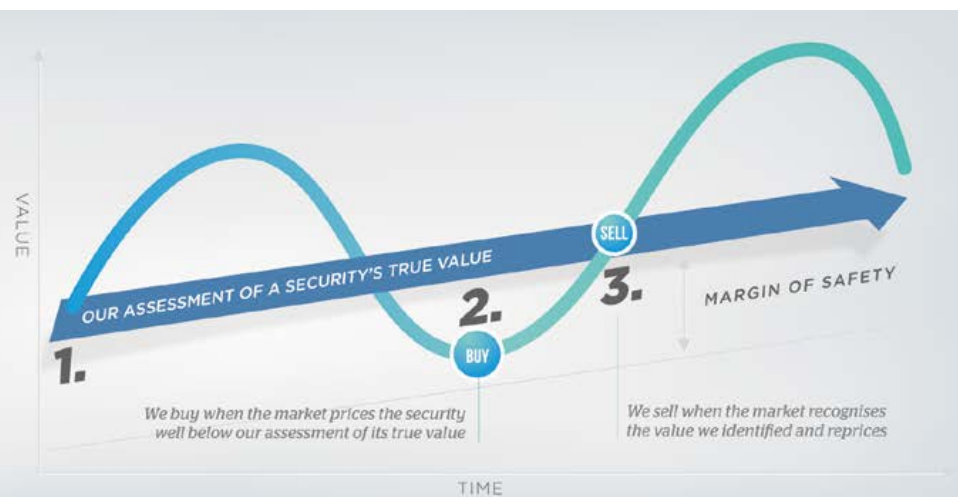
VALUE

OUR ASSESSMENT OF A SECURITY'S TRUE VALUE

SELL

1.

2.

BUY

3.

MARGIN OF SAFETY

We buy when the market prices the security well below our assessment of its true value

We sell when the market recognises the value we identified and reprices

TIME